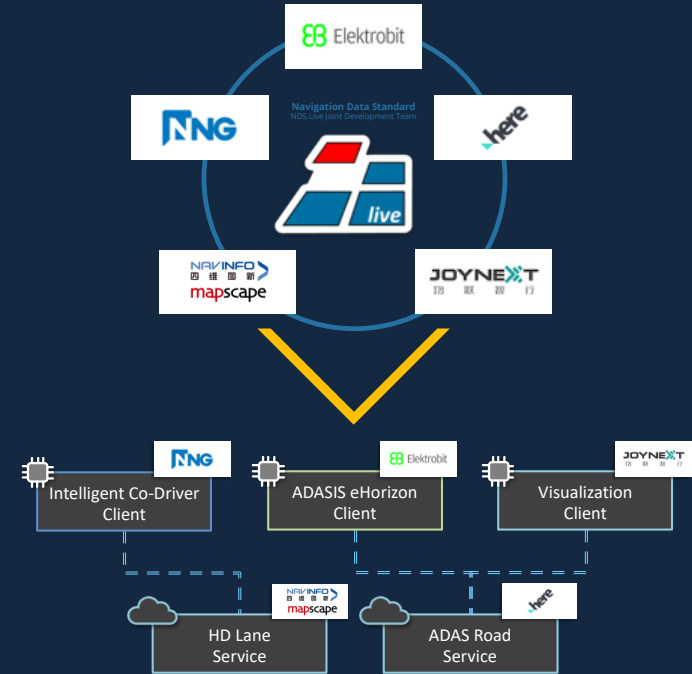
Elektrobit

Navigation Data Standard
NDS.Live Joint Development Team

NNG

here

live

NAVINFO
四维图新
mapscape

JOYNEXT
均联智行

NNG
Intelligent Co-Driver Client

Elektrobit
ADASIS eHorizon Client

JOYNEXT
均联智行
Visualization Client

NAVINFO
四维图新
mapscape
HD Lane Service

here
ADAS Road Service